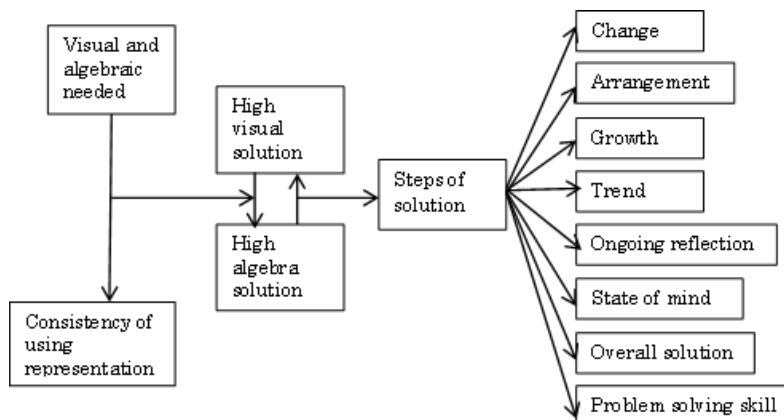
Visual and algebraic needed

Consistency of using representation

High visual solution

High algebra solution

Steps of solution

Change

Arrangement

Growth

Trend

Ongoing reflection

State of mind

Overall solution

Problem solving skill